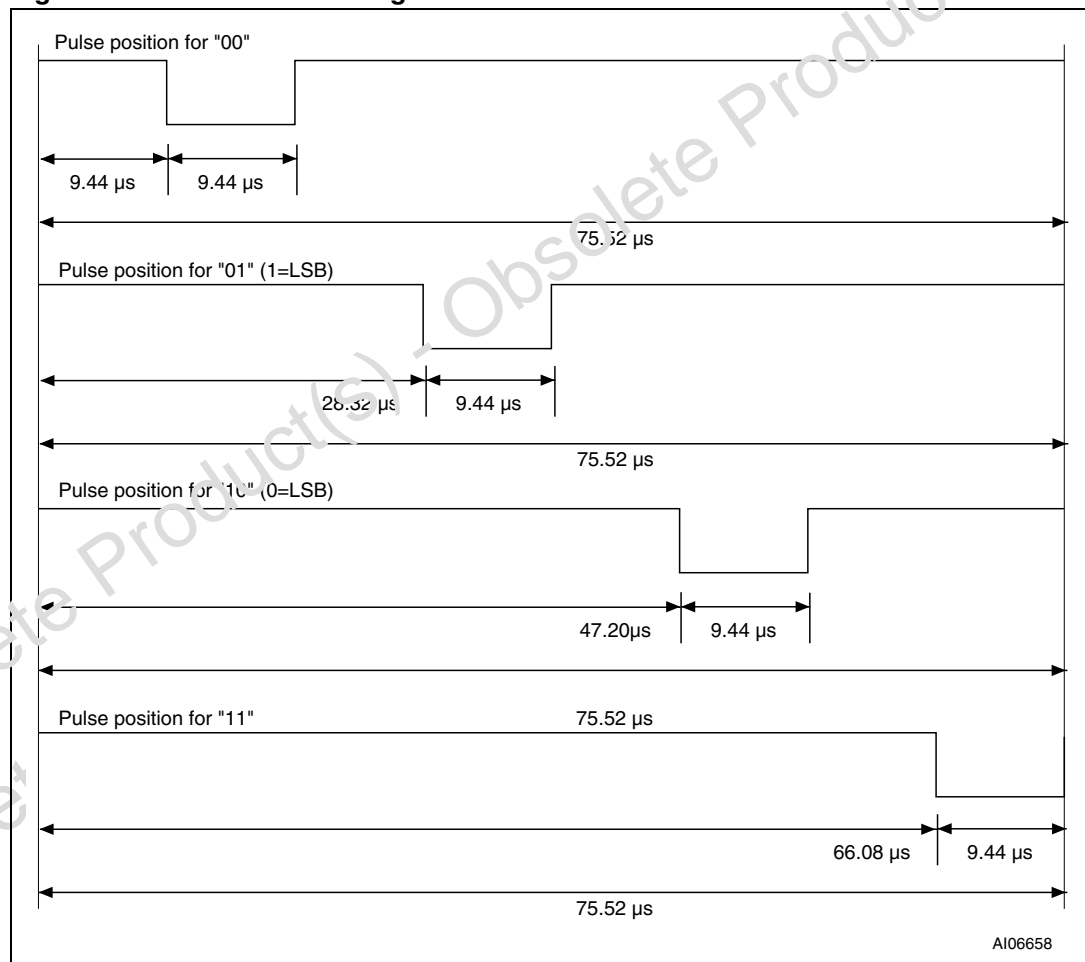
Pulse position for "00"

9.44 µs

9.44 µs

75.52 µs

Pulse position for "01" (1=LSB)

28.32 µs

9.44 µs

75.52 µs

Pulse position for "10" (0=LSB)

47.20µs

9.44 µs

Pulse position for "11"

75.52 µs

66.08 µs

9.44 µs

75.52 µs

AI06658

Obsolete Product(s) - Obsolete Product(s)